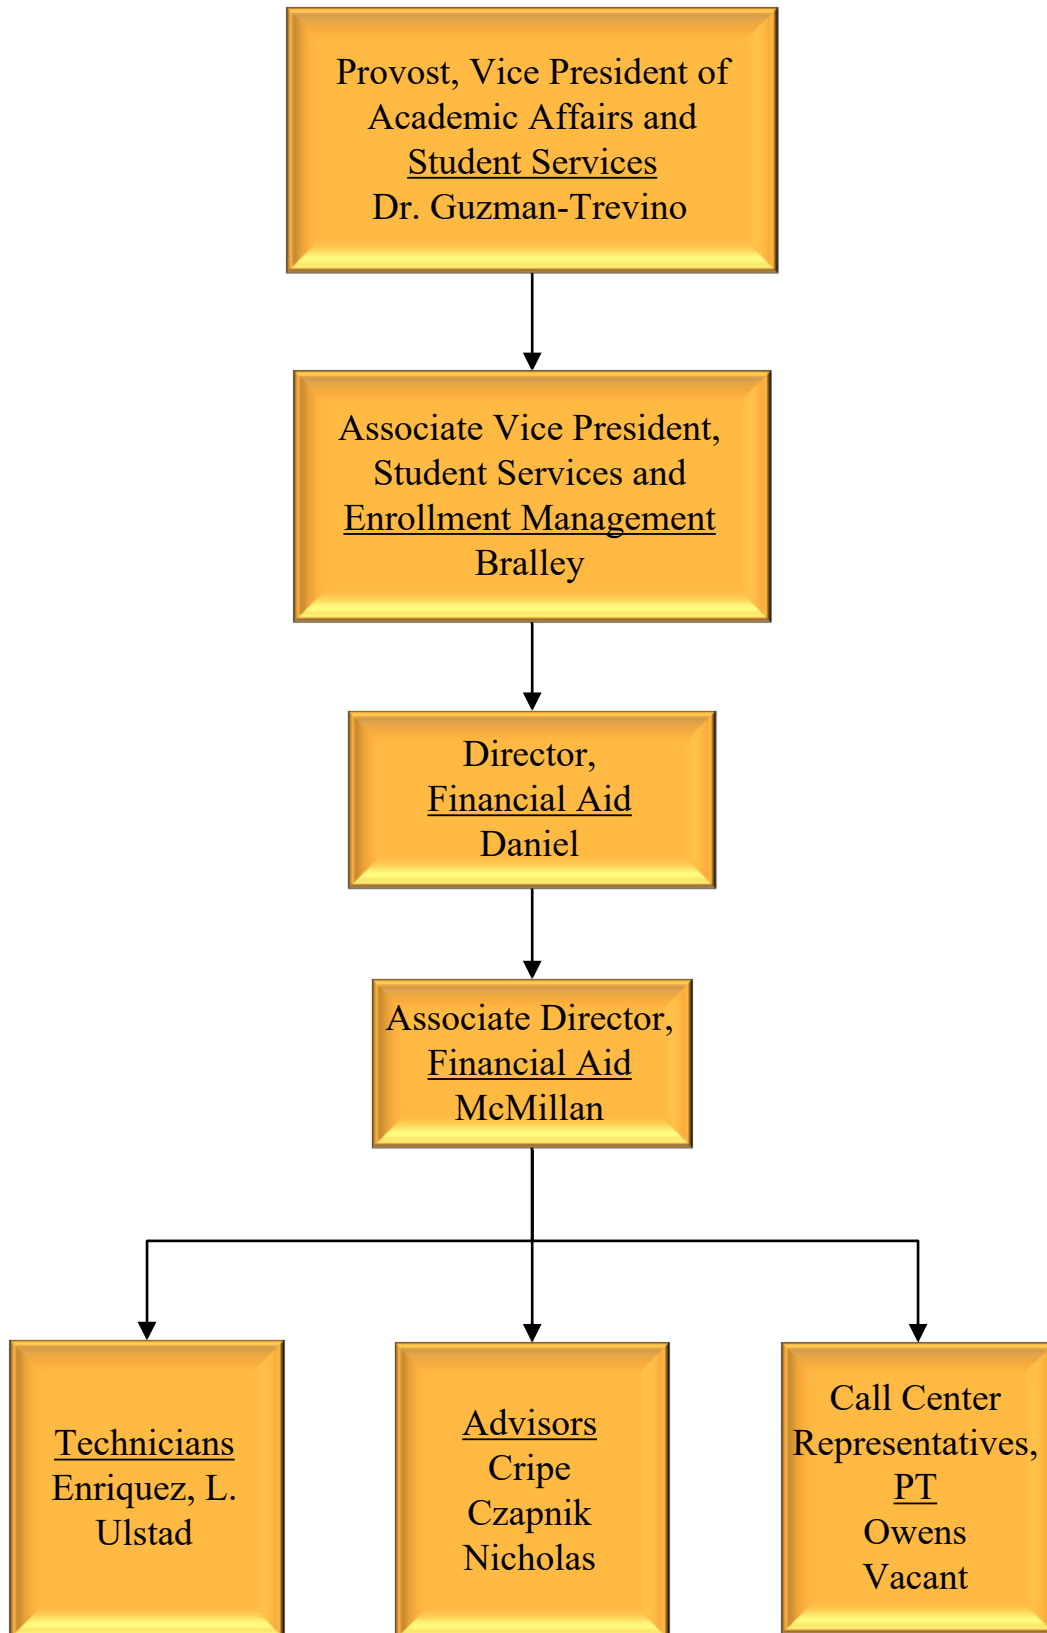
Provost, Vice President of Academic Affairs and Student Services
Dr. Guzman-Trevino

Associate Vice President, Student Services and Enrollment Management
Bralley

Director, Financial Aid
Daniel

Associate Director, Financial Aid
McMillan

Technicians
Enriquez, L.
Ulstad

Advisors
Cripe
Czapnik
Nicholas

Call Center Representatives, PT
Owens
Vacant